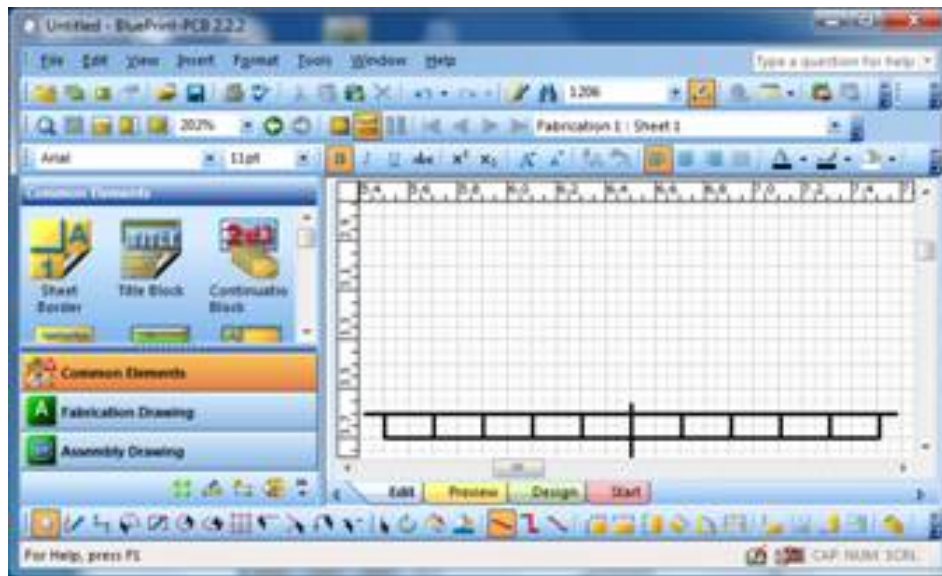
Untitled - BluePrint-PCB 2.2.2

File Edit View Insert Format Tools Window Help

Type a question for help

1206

202%

Fabrication 1 : Sheet 1

Arial

11pt

Common Elements

Sheet Border

Title Block

Continuatio Block

Common Elements

Fabrication Drawing

Assembly Drawing

Edit

Preview

Design

Start

For Help, press F1

CAP NUM SCRL